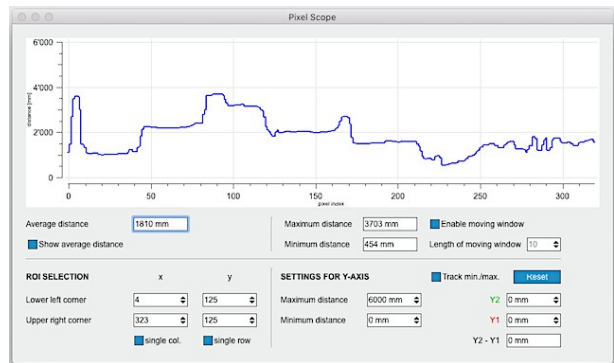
Pixel Scope

6'000
4'000
2'000
0
distance [mm]
0
50
100
150
200
250
300
pixel index

Average distance 1810 mm
Show average distance

Maximum distance 3703 mm
Minimum distance 454 mm
Enable moving window
Length of moving window 10

ROI SELECTION
x
y
Lower left corner 4 125
Upper right corner 323 125
single col.
single row

SETTINGS FOR Y-AXIS
Track min./max.
Reset
Maximum distance 6000 mm
Minimum distance 0 mm
Y2 0 mm
Y1 0 mm
Y2 - Y1 0 mm